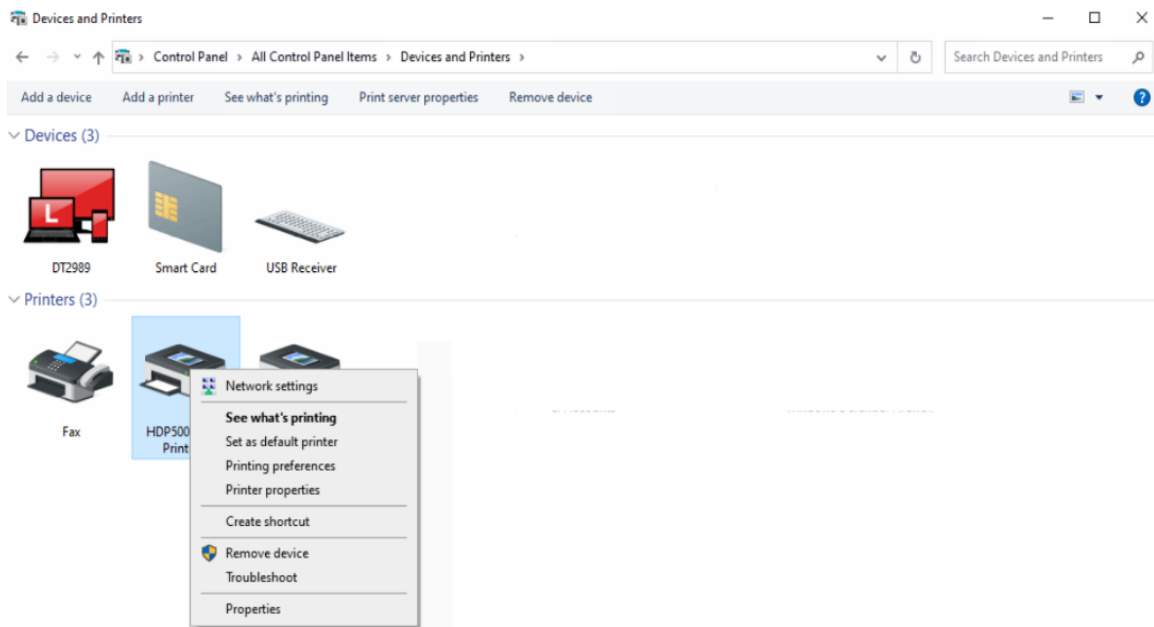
Devices and Printers

Control Panel > All Control Panel Items > Devices and Printers >

Search Devices and Printers

Add a device   Add a printer   See what's printing   Print server properties   Remove device

Devices (3)

DT2989

Smart Card

USB Receiver

Printers (3)

Fax

HDP500 Print

Network settings
See what's printing
Set as default printer
Printing preferences
Printer properties
Create shortcut
Remove device
Troubleshoot
Properties